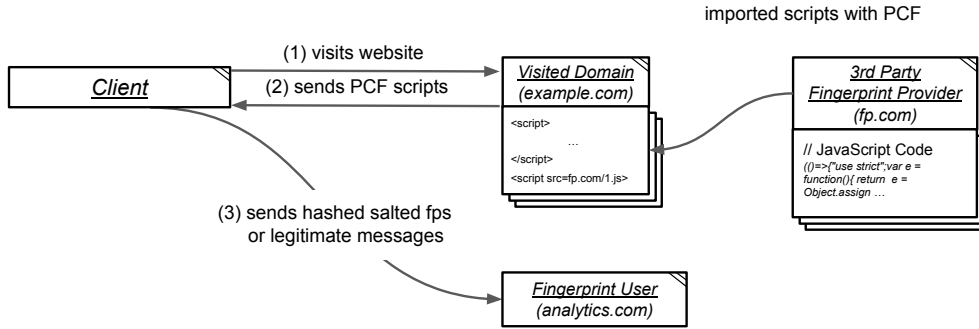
imported scripts with PCF

(1) visits website

(2) sends PCF scripts

Client

Visited Domain
(example.com)

<script>
…
</script>
<script src=fp.com/1.js>

3rd Party
Fingerprint Provider
(fp.com)

// JavaScript Code
(()=>{"use strict";var e = function(){ return e = Object.assign …

(3) sends hashed salted fps
or legitimate messages

Fingerprint User
(analytics.com)